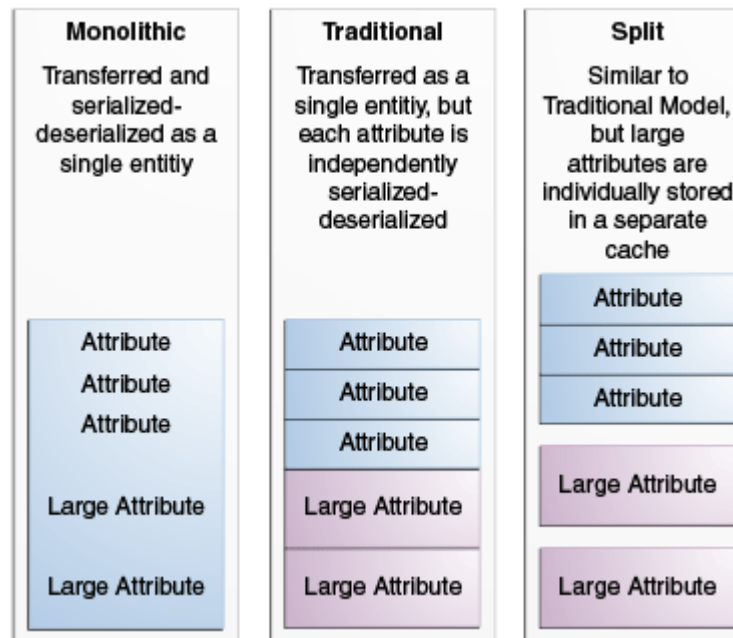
Monolithic

Transferred and serialized-deserialized as a single entitiy

Attribute
Attribute
Attribute
Large Attribute
Large Attribute

Traditional

Transferred as a single entitiy, but each attribute is independently serialized-deserialized

Attribute
Attribute
Attribute
Large Attribute
Large Attribute

Split

Similar to Traditional Model, but large attributes are individually stored in a separate cache

Attribute
Attribute
Attribute
Large Attribute
Large Attribute